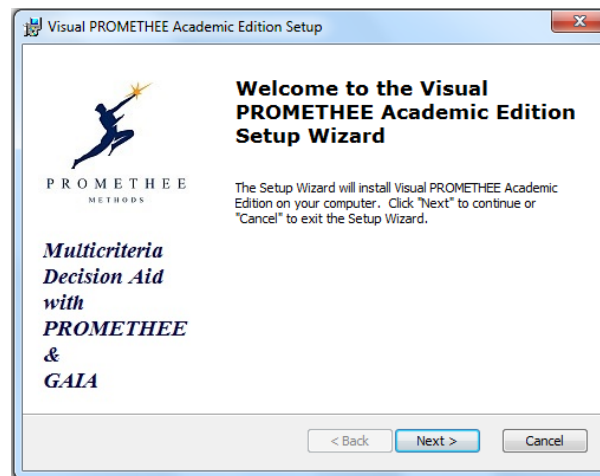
Visual PROMETHEE Academic Edition Setup

PROMETHEE
METHODS

Multicriteria Decision Aid with PROMETHEE & GAIA

Welcome to the Visual PROMETHEE Academic Edition Setup Wizard

The Setup Wizard will install Visual PROMETHEE Academic Edition on your computer. Click "Next" to continue or "Cancel" to exit the Setup Wizard.

< Back
Next >
Cancel